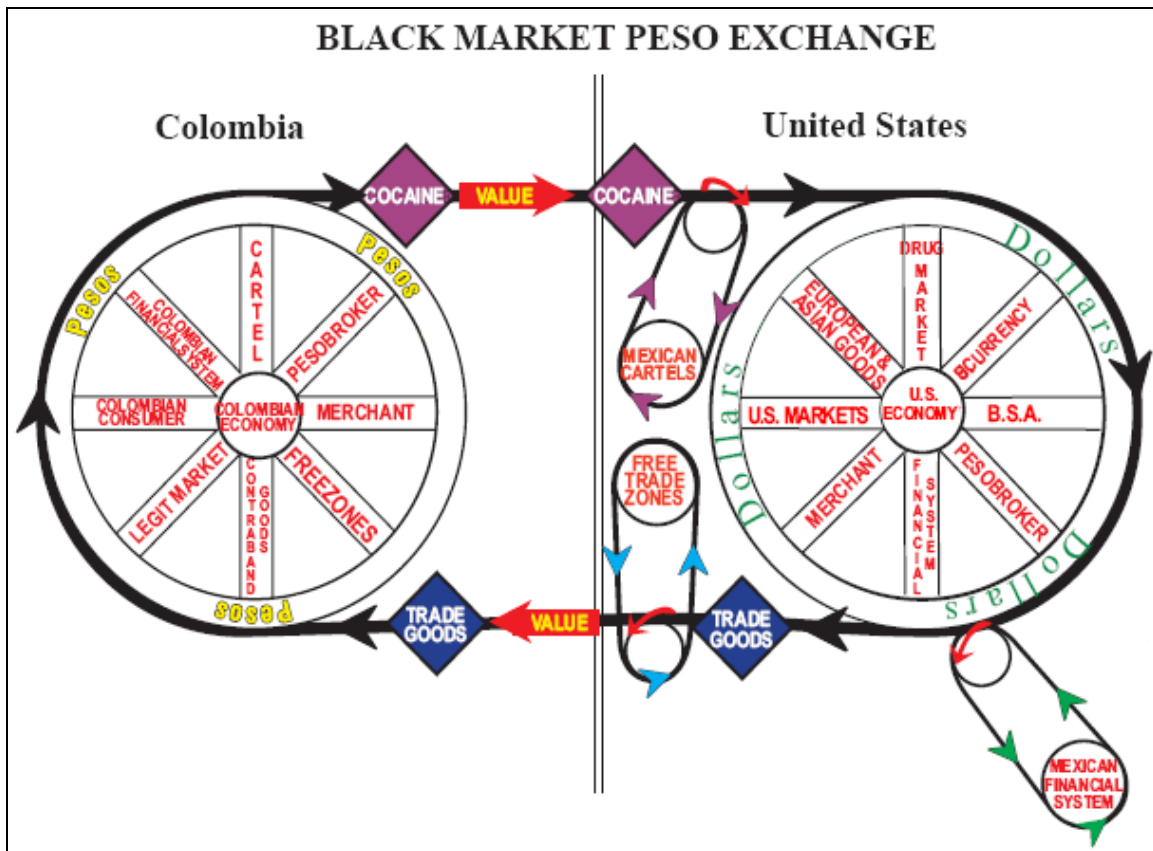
BLACK MARKET PESO EXCHANGE

Colombia

United States

COCAINE

VALUE

COCAINE

Pesos

Pesos

CARTEL

COLOMBIAN FINANCIAL SYSTEM

PESOBROKER

COLOMBIAN CONSUMER

COLOMBIAN ECONOMY

MERCHANT

LEGIT MARKET

CONTRABAND GOODS

FREEZONES

Pesos

TRADE GOODS

VALUE

TRADE GOODS

MEXICAN CARTELS

FREE TRADE ZONES

Dollars

DRUG MARKET

EUROPEAN & ASIAN GOODS

$CURRENCY

Dollars

U.S. MARKETS

U.S. ECONOMY

B.S.A.

MERCHANT

FINANCIAL SYSTEM

PESOBROKER

Dollars

Dollars

MEXICAN FINANCIAL SYSTEM